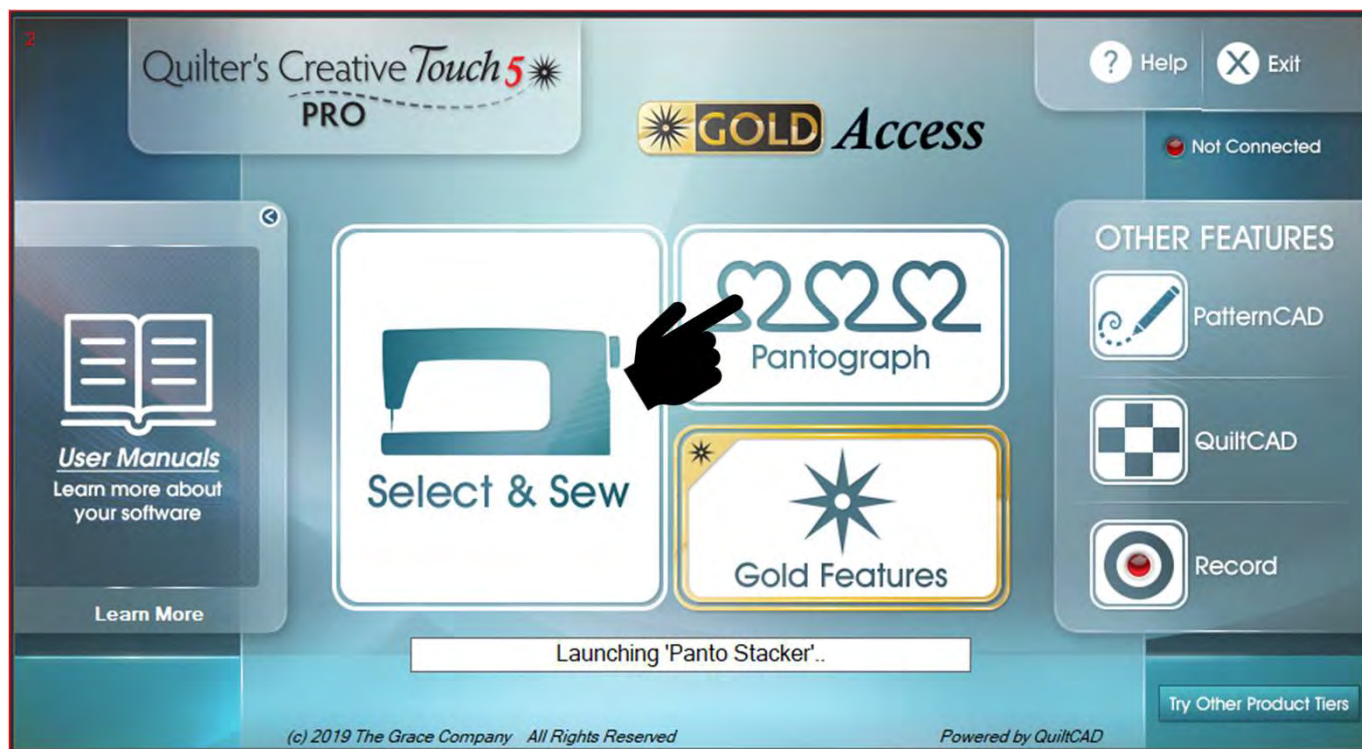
2

Quilter's Creative Touch 5
PRO

GOLD Access

Help

Exit

Not Connected

User Manuals
Learn more about your software

Learn More

Select & Sew

Pantograph

Gold Features

OTHER FEATURES

PatternCAD

QuiltCAD

Record

Launching 'Panto Stacker'..

Try Other Product Tiers

(c) 2019 The Grace Company All Rights Reserved

Powered by QuiltCAD